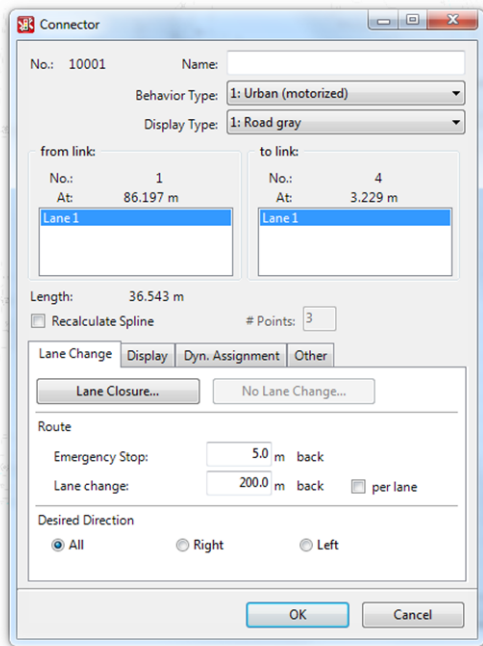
Connector

No.: 10001 Name:

Behavior Type: 1: Urban (motorized)

Display Type: 1: Road gray

from link:
No.: 1
At: 86.197 m
Lane 1

to link:
No.: 4
At: 3.229 m
Lane 1

Length: 36.543 m

Recalculate Spline

# Points: 3

Lane Change | Display | Dyn. Assignment | Other

Lane Closure...

No Lane Change...

Route

Emergency Stop: 5.0 m back

Lane change: 200.0 m back

per lane

Desired Direction

All

Right

Left

OK

Cancel